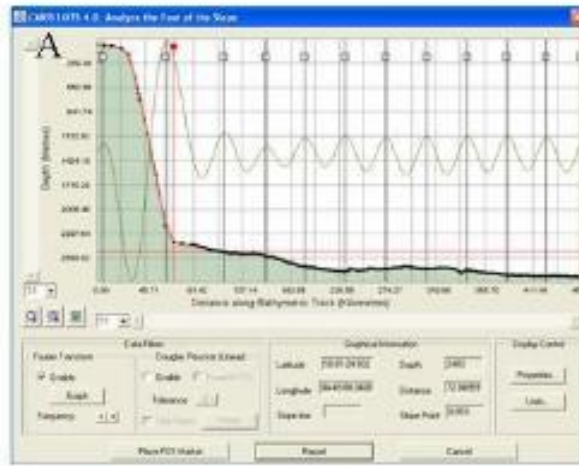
CARIS LOTS 4.0: Analyze the Foot of the Slope

A

Depth (Metres)

Distance along Bathymetric Track (Kilometres)

Data Filters

Fourier Transform

Enable

Graph

Frequency

Douglas Peucker (Linear)

Enable

Tolerance

Graphical Information

Latitude

Longitude

Slope line

Depth

Distance

Slope Point

Display Control

Properties...

Lines...

Place FOS Marker

Reset

Cancel